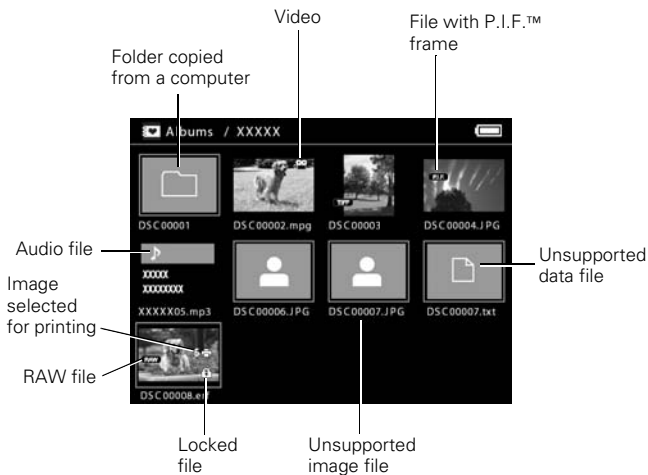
Video

File with P.I.F.™ frame

Folder copied from a computer

Albums / XXXXX

DSC00001

DSC00002.mpg

TIFF

DSC00003

PIF

DSC00004.JPG

Audio file

XXXXX

XXXXXXXX

XXXXX05.mp3

DSC00006.JPG

DSC00007.JPG

DSC00007.txt

Unsupported data file

Image selected for printing

RAW

RAW file

DSC00008.er

Locked file

Unsupported image file